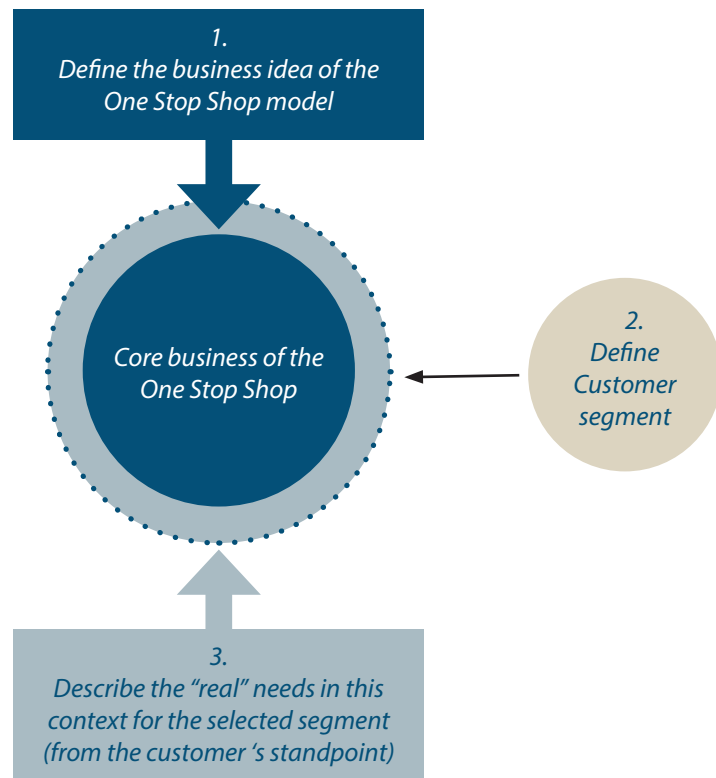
1.
Define the business idea of the One Stop Shop model

Core business of the One Stop Shop

2.
Define Customer segment

3.
Describe the “real” needs in this context for the selected segment (from the customer ‘s standpoint)